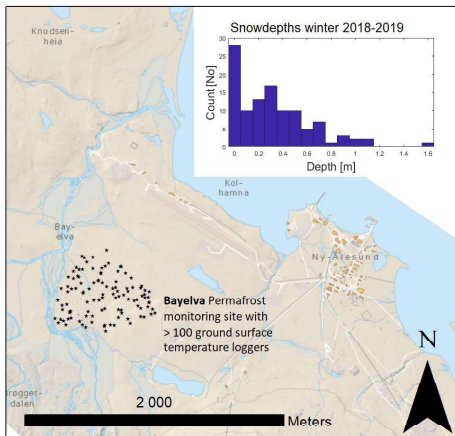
Knudsenheia

Snowdepths winter 2018-2019

Count [No]

30
25
20
15
10
5
0

0
0.2
0.4
0.6
0.8
1
1.2
1.4
1.6

Depth [m]

Kolhamna

Bayelva

Ny-Ålesund

**Bayelva** Permafrost monitoring site with > 100 ground surface temperature loggers

N

Brøggerdalen

2 000

Meters